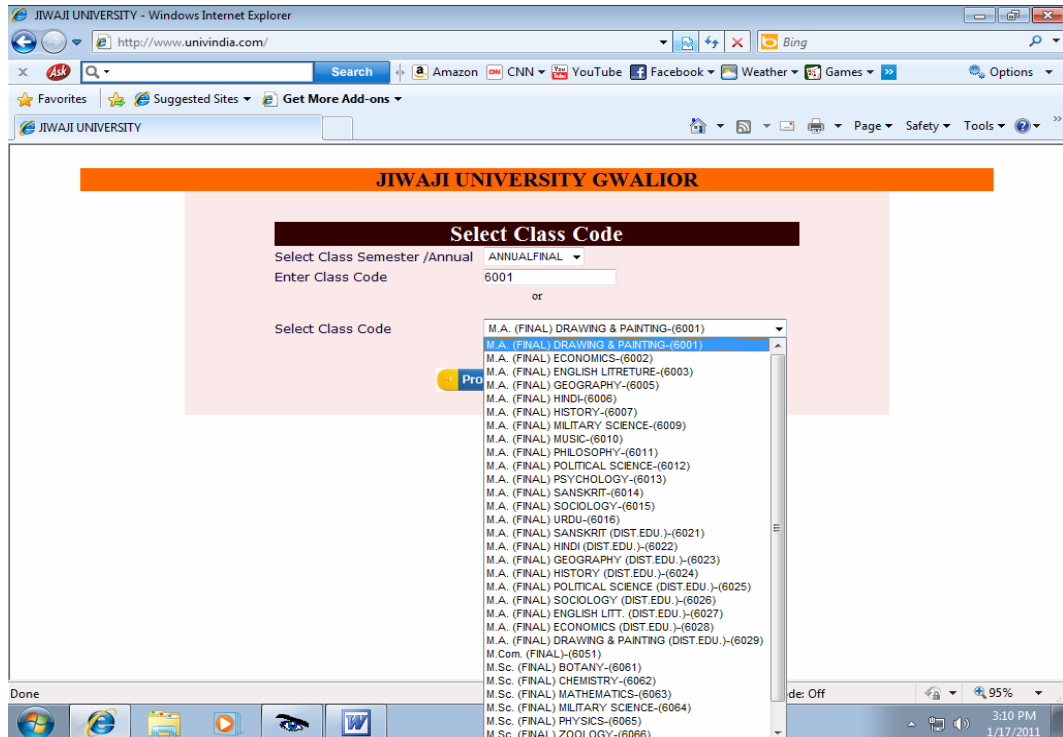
JIWAJI UNIVERSITY - Windows Internet Explorer

http://www.univindia.com/

Bing

Search

Amazon CNN YouTube Facebook Weather Games Options

Favorites Suggested Sites Get More Add-ons

JIWAJI UNIVERSITY

Page Safety Tools

JIWAJI UNIVERSITY GWALIOR

Select Class Code

Select Class Semester /Annual ANNUALFINAL

Enter Class Code 6001

or

Select Class Code M.A. (FINAL) DRAWING & PAINTING-(6001)

M.A. (FINAL) DRAWING & PAINTING-(6001)
M.A. (FINAL) ECONOMICS-(6002)
M.A. (FINAL) ENGLISH LITRETURE-(6003)
M.A. (FINAL) GEOGRAPHY-(6005)
M.A. (FINAL) HINDI-(6006)
M.A. (FINAL) HISTORY-(6007)
M.A. (FINAL) MILITARY SCIENCE-(6009)
M.A. (FINAL) MUSIC-(6010)
M.A. (FINAL) PHILOSOPHY-(6011)
M.A. (FINAL) POLITICAL SCIENCE-(6012)
M.A. (FINAL) PSYCHOLOGY-(6013)
M.A. (FINAL) SANSKRIT-(6014)
M.A. (FINAL) SOCIOLOGY-(6015)
M.A. (FINAL) URDU-(6016)
M.A. (FINAL) SANSKRIT (DIST.EDU.)-(6021)
M.A. (FINAL) HINDI (DIST.EDU.)-(6022)
M.A. (FINAL) GEOGRAPHY (DIST.EDU.)-(6023)
M.A. (FINAL) HISTORY (DIST.EDU.)-(6024)
M.A. (FINAL) POLITICAL SCIENCE (DIST.EDU.)-(6025)
M.A. (FINAL) SOCIOLOGY (DIST.EDU.)-(6026)
M.A. (FINAL) ENGLISH LITT. (DIST.EDU.)-(6027)
M.A. (FINAL) ECONOMICS (DIST.EDU.)-(6028)
M.A. (FINAL) DRAWING & PAINTING (DIST.EDU.)-(6029)
M.Com. (FINAL)-(6051)
M.Sc. (FINAL) BOTANY-(6061)
M.Sc. (FINAL) CHEMISTRY-(6062)
M.Sc. (FINAL) MATHEMATICS-(6063)
M.Sc. (FINAL) MILITARY SCIENCE-(6064)
M.Sc. (FINAL) PHYSICS-(6065)
M.Sc. (FINAL) ZOOLOGY-(6066)

Pro

Done

de: Off

95%

3:10 PM
1/17/2011